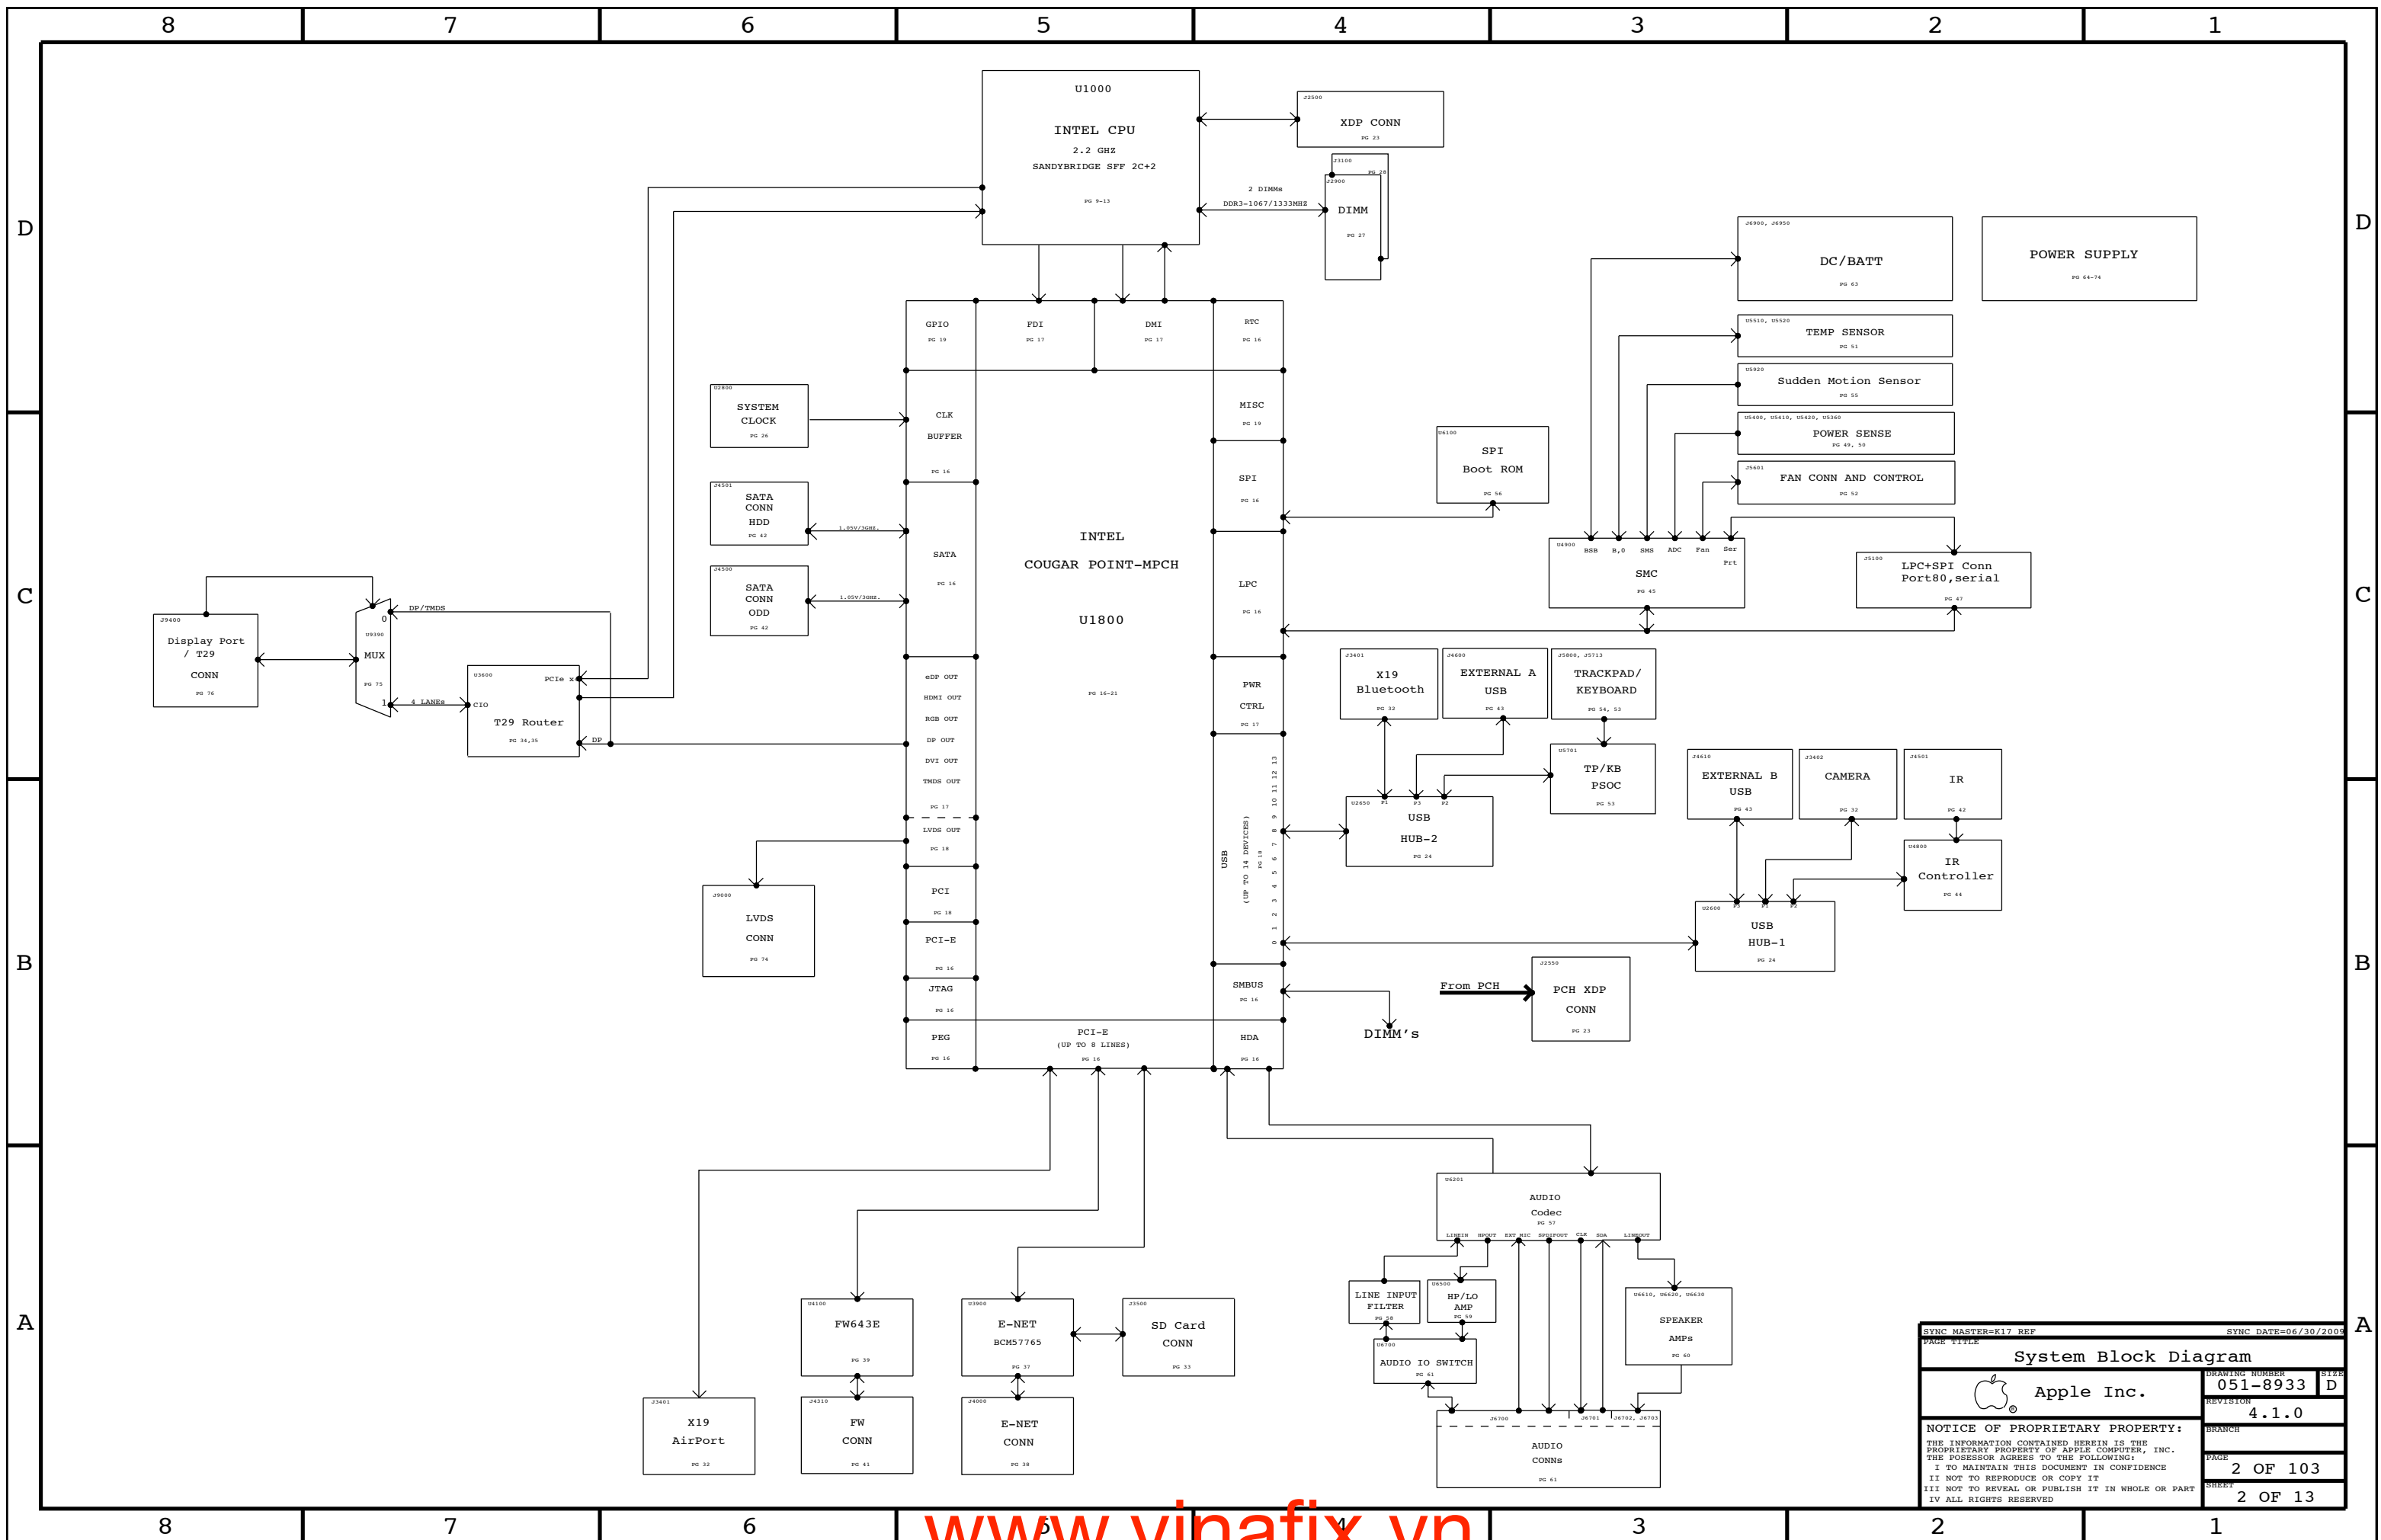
8 7 6 5 4 3 2 1

D C B A

U1000
INTEL CPU
2.2 GHZ
SANDYBRIDGE SFF 2C+2
PG 9-13

J2500
XDP CONN
PG 23

J3100
PG 28
J2900
DIMM
PG 27

2 DIMMs
DDR3-1067/1333MHZ

J6900, J6950
DC/BATT
PG 63

POWER SUPPLY
PG 64-74

U5510, U5520
TEMP SENSOR
PG 51

U5920
Sudden Motion Sensor
PG 55

U5400, U5410, U5420, U5360
POWER SENSE
PG 49, 50

J5601
FAN CONN AND CONTROL
PG 52

GPIO PG 19
FDI PG 17
DMI PG 17
RTC PG 16

U2800
SYSTEM CLOCK
PG 26

CLK BUFFER
PG 16

MISC PG 19

U6100
SPI
Boot ROM
PG 56

SPI PG 16

J4501
SATA CONN HDD
PG 42

1.05V/3GHZ.

SATA PG 16

INTEL
COUGAR POINT-MPCH

U1800

PG 16-21

U4900
BSB B,0 SMS ADC Fan Ser Prt
SMC
PG 45

J5100
LPC+SPI Conn
Port80,serial
PG 47

J4500
SATA CONN ODD
PG 42

1.05V/3GHZ.

LPC PG 16

J9400
Display Port
/ T29
CONN
PG 76

DP/TMDS
0
U9390
MUX
PG 75
1

4 LANEs

U3600
PCIe x
CIO
T29 Router
PG 34,35
DP

eDP OUT
HDMI OUT
RGB OUT
DP OUT
DVI OUT
TMDS OUT
PG 17

PWR CTRL PG 17

J3401
X19
Bluetooth
PG 32

J4600
EXTERNAL A
USB
PG 43

J5800, J5713
TRACKPAD/
KEYBOARD
PG 54, 53

U5701
TP/KB
PSOC
PG 53

U2650 P1 P3 P2
USB
HUB-2
PG 24

J4610
EXTERNAL B
USB
PG 43

J3402
CAMERA
PG 32

J4501
IR
PG 42

U4800
IR
Controller
PG 44

LVDS OUT
PG 18

J9000
LVDS
CONN
PG 74

USB
(UP TO 14 DEVICES)
PG 18
0 1 2 3 4 5 6 7 8 9 10 11 12 13

U2600
USB
HUB-1
PG 24

PCI PG 18
PCI-E PG 16
JTAG PG 16

SMBUS PG 16

From PCH

J2550
PCH XDP
CONN
PG 23

DIMM's

PEG PG 16

PCI-E
(UP TO 8 LINES)
PG 16

HDA PG 16

U6201
AUDIO
Codec
PG 57
LINEIN HPOUT EXT MIC SPDIFOUT CLK SDA LINEOUT

LINE INPUT FILTER PG 58

U6500
HP/LO
AMP
PG 59

U6700
AUDIO IO SWITCH
PG 61

U6610, U6620, U6630
SPEAKER
AMPs
PG 60

J6700 J6701 J6702, J6703
AUDIO
CONNs
PG 61

U4100
FW643E
PG 39

J4310
FW
CONN
PG 41

U3900
E-NET
BCM57765
PG 37

J3500
SD Card
CONN
PG 33

J4000
E-NET
CONN
PG 38

J3401
X19
AirPort
PG 32

SYNC MASTER=K17 REF
SYNC DATE=06/30/2009
PAGE TITLE
System Block Diagram
DRAWING NUMBER
051-8933
SIZE
D
Apple Inc.
REVISION
4.1.0
BRANCH
PAGE
2 OF 103
SHEET
2 OF 13

NOTICE OF PROPRIETARY PROPERTY:
THE INFORMATION CONTAINED HEREIN IS THE PROPRIETARY PROPERTY OF APPLE COMPUTER, INC.
THE POSESSOR AGREES TO THE FOLLOWING:
I TO MAINTAIN THIS DOCUMENT IN CONFIDENCE
II NOT TO REPRODUCE OR COPY IT
III NOT TO REVEAL OR PUBLISH IT IN WHOLE OR PART
IV ALL RIGHTS RESERVED

www.vinafix.vn